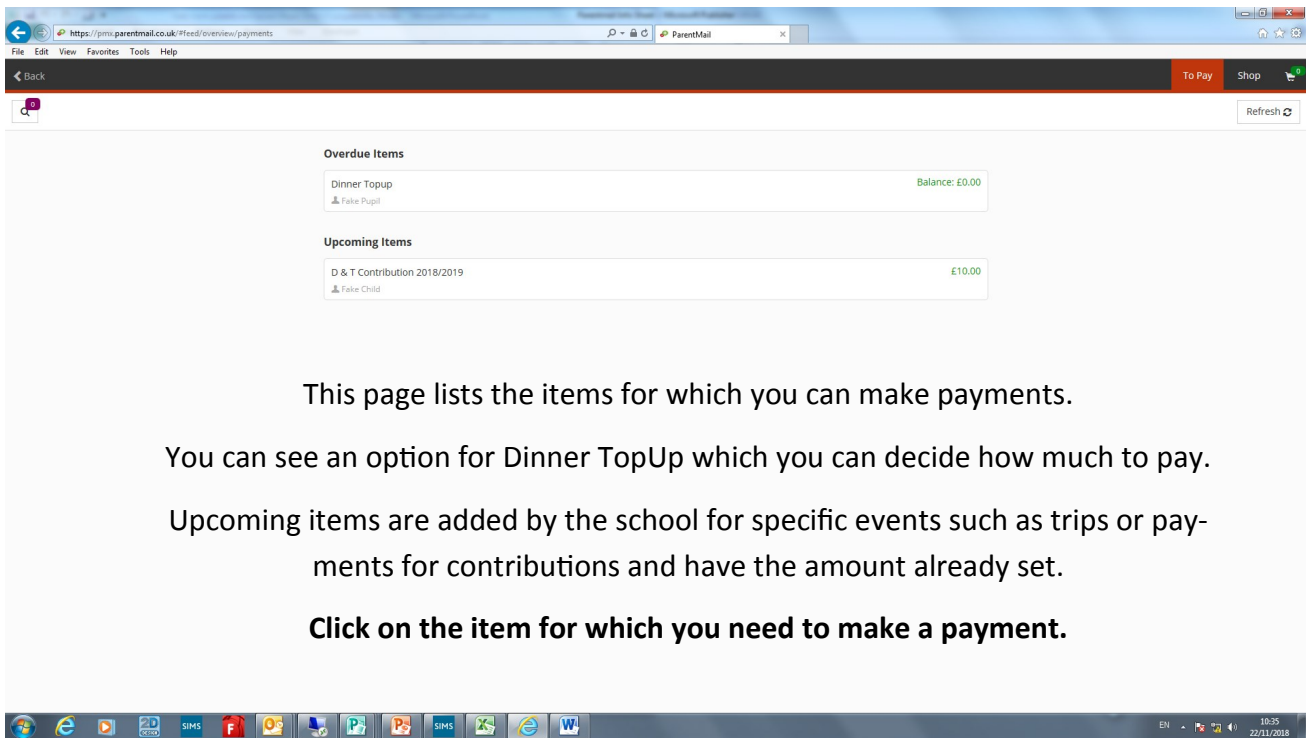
https://pmx.parentmail.co.uk/#feed/overview/payments

ParentMail

File Edit View Favorites Tools Help

Back

To Pay Shop 0

0

Refresh

Overdue Items

Dinner Topup

Fake Pupil

Balance: £0.00

Upcoming Items

D & T Contribution 2018/2019

Fake Child

£10.00

This page lists the items for which you can make payments.

You can see an option for Dinner TopUp which you can decide how much to pay.

Upcoming items are added by the school for specific events such as trips or payments for contributions and have the amount already set.

**Click on the item for which you need to make a payment.**

SIMS SIMS

EN 10:35 22/11/2018